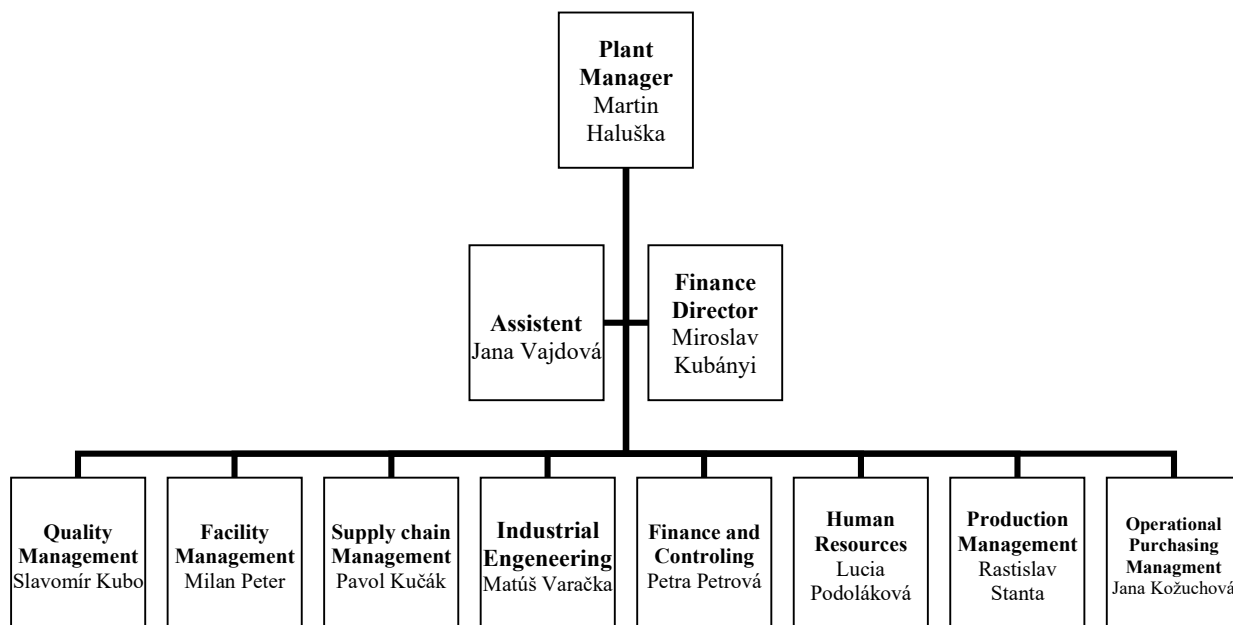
**Plant Manager**
Martin Haluška

**Assistent**
Jana Vajdová

**Finance Director**
Miroslav Kubányi

**Quality Management**
Slavomír Kubo

**Facility Management**
Milan Peter

**Supply chain Management**
Pavol Kučák

**Industrial Engeneering**
Matúš Varačka

**Finance and Controling**
Petra Petrová

**Human Resources**
Lucia Podoláková

**Production Management**
Rastislav Stanta

**Operational Purchasing Managment**
Jana Kožuchová